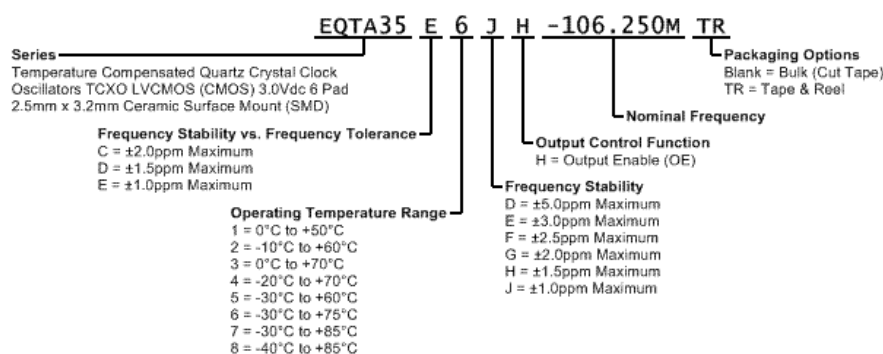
EQTA35 E 6 J H -106.250M TR

Series
Temperature Compensated Quartz Crystal Clock Oscillators TCXO LVCMOS (CMOS) 3.0Vdc 6 Pad 2.5mm x 3.2mm Ceramic Surface Mount (SMD)

Frequency Stability vs. Frequency Tolerance
C = ±2.0ppm Maximum
D = ±1.5ppm Maximum
E = ±1.0ppm Maximum

Operating Temperature Range
1 = 0°C to +50°C
2 = -10°C to +60°C
3 = 0°C to +70°C
4 = -20°C to +70°C
5 = -30°C to +60°C
6 = -30°C to +75°C
7 = -30°C to +85°C
8 = -40°C to +85°C

Frequency Stability
D = ±5.0ppm Maximum
E = ±3.0ppm Maximum
F = ±2.5ppm Maximum
G = ±2.0ppm Maximum
H = ±1.5ppm Maximum
J = ±1.0ppm Maximum

Output Control Function
H = Output Enable (OE)

Nominal Frequency

Packaging Options
Blank = Bulk (Cut Tape)
TR = Tape & Reel